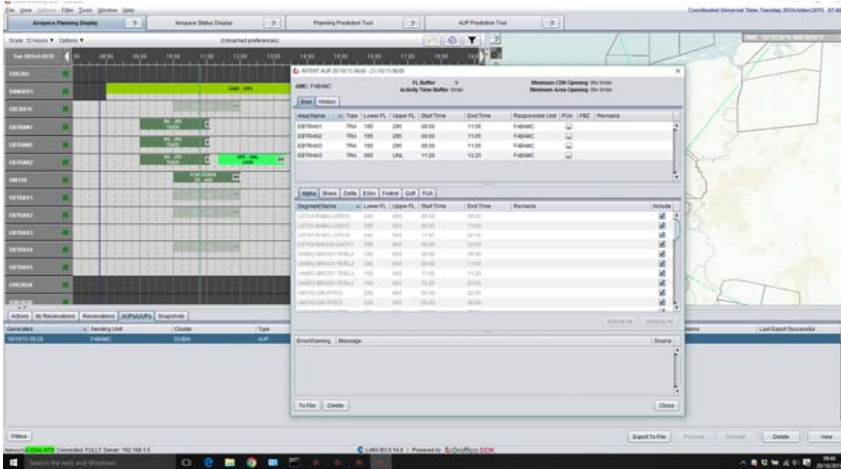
File View Options Filter Tools Window Help

Coordinated Universal Time Tuesday 20 October 2015 07:40

Airspace Planning Display | Airspace Status Display | Planning Prediction Tool | AUP Prediction Tool

Scale 12 Hours ▼ Options ▼ (Unnamed preferences)

Tue 20 Oct 2015

INTENT AUP 20/10/15 06:00 - 21/10/15 06:00

AMC: F4BAMC
FL Buffer: 0
Activity Time Buffer: 0min
Minimum CDR Opening: 0hr 0min
Minimum Area Opening: 0hr 0min

Main | History

| Area Name | Type | Lower FL | Upper FL | Start Time | End Time | Responsible Unit | FUA | FBZ | Remarks |
|---|---|---|---|---|---|---|---|---|---|
| EBTRA4 | TRA | 195 | 295 | 08:00 | 11:00 | F4BAMC | | | |
| EBTRA2 | TRA | 195 | 295 | 08:00 | 11:00 | F4BAMC | | | |
| EBTRA3 | TRA | 195 | 295 | 09:00 | 11:00 | F4BAMC | | | |
| EBTRA3 | TRA | 065 | UNL | 11:20 | 13:20 | F4BAMC | | | |

Alpha | Bravo | Delta | Echo | Foxtrot | Golf | FUA

| Segment Name | Lower FL | Upper FL | Start Time | End Time | Remarks | Include |
|---|---|---|---|---|---|---|
| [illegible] | | | | | | |

Include All | Include All

Error/Warning | Message | Source

To File | Delete | Close

Actions | My Reservations | Reservations | AUPs/UUPs | Snapshots

Generated | Sending Unit | Cluster | Type | Last Export Successful
20/10/15 09:29 | F4BAMC | DUBA | AUP

Filters | Export To File | Delete | View

Connected: FULLY Server: 192.168.1.5

LARA B3.0.14.0 | Powered by GrafNet SDK

Search the web and Windows